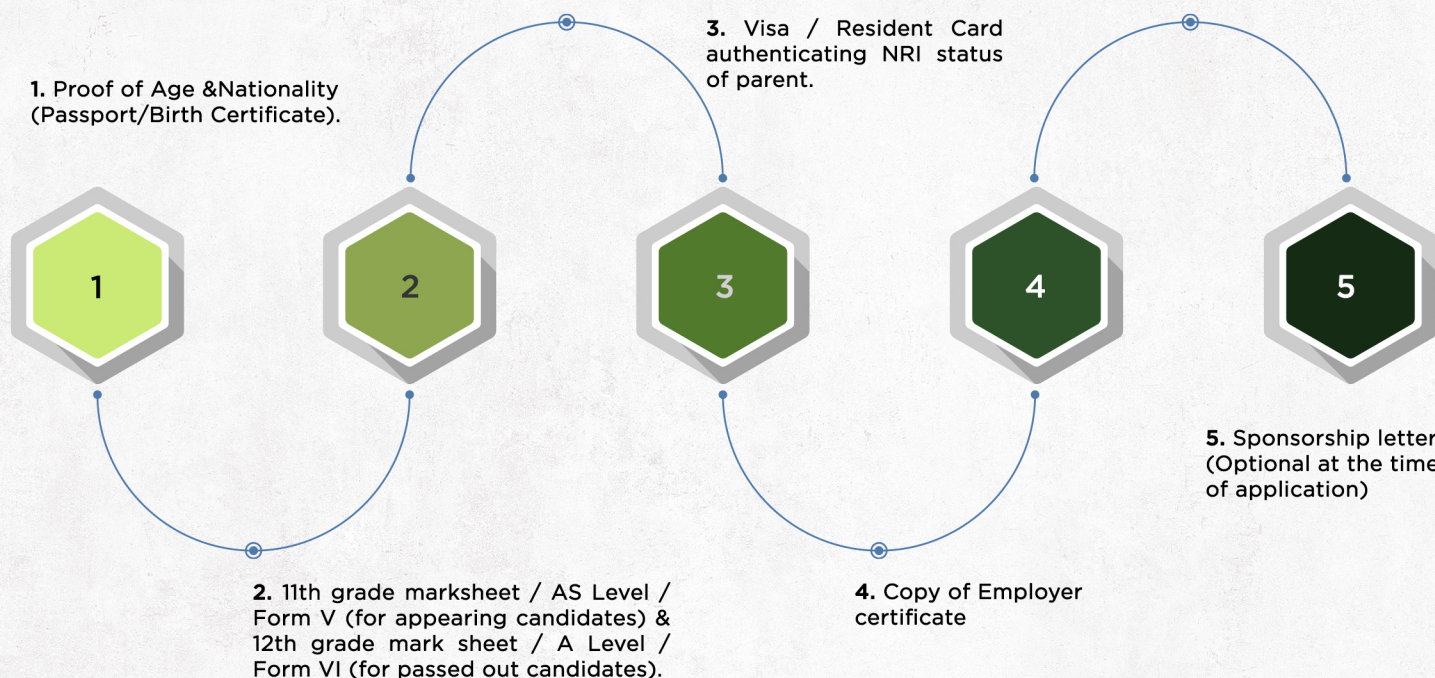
1. Proof of Age &Nationality (Passport/Birth Certificate).

3. Visa / Resident Card authenticating NRI status of parent.

1

2

3

4

5

5. Sponsorship letter (Optional at the time of application)

2. 11th grade marksheet / AS Level / Form V (for appearing candidates) & 12th grade mark sheet / A Level / Form VI (for passed out candidates).

4. Copy of Employer certificate